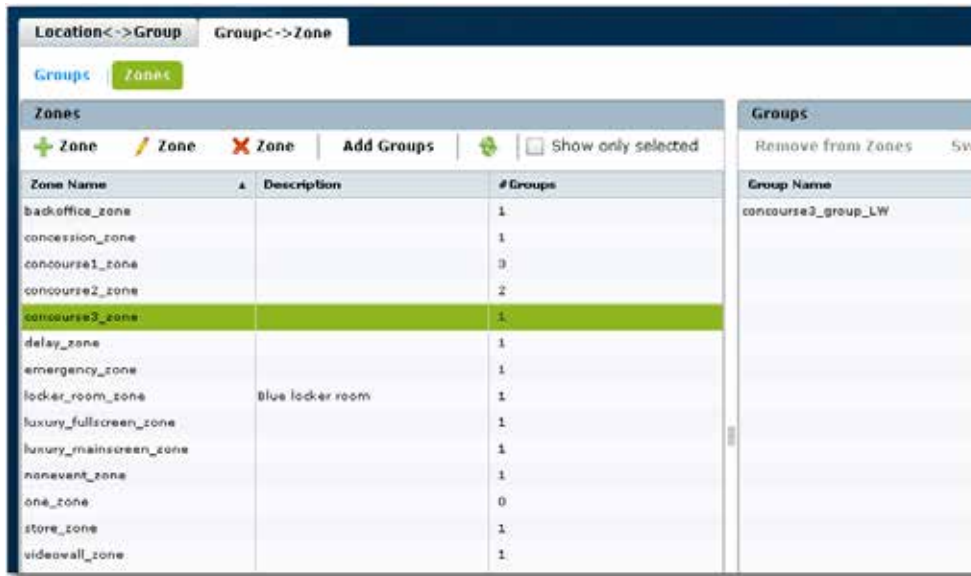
Location<->Group | Group<->Zone

Groups | Zones

Zones

Zone | Zone | Zone | Add Groups | Show only selected

| Zone Name | Description | # Groups |
|---|---|---|
| backoffice_zone | | 1 |
| concession_zone | | 1 |
| concourse1_zone | | 3 |
| concourse2_zone | | 2 |
| concourse3_zone | | 1 |
| delay_zone | | 1 |
| emergency_zone | | 1 |
| locker_room_zone | Blue locker room | 1 |
| luxury_fullscreen_zone | | 1 |
| luxury_mainscreen_zone | | 1 |
| nonevent_zone | | 1 |
| one_zone | | 0 |
| store_zone | | 1 |
| videowall_zone | | 1 |

Groups

Remove from Zones | Sw

| Group Name |
|---|
| concourse3_group_LW |